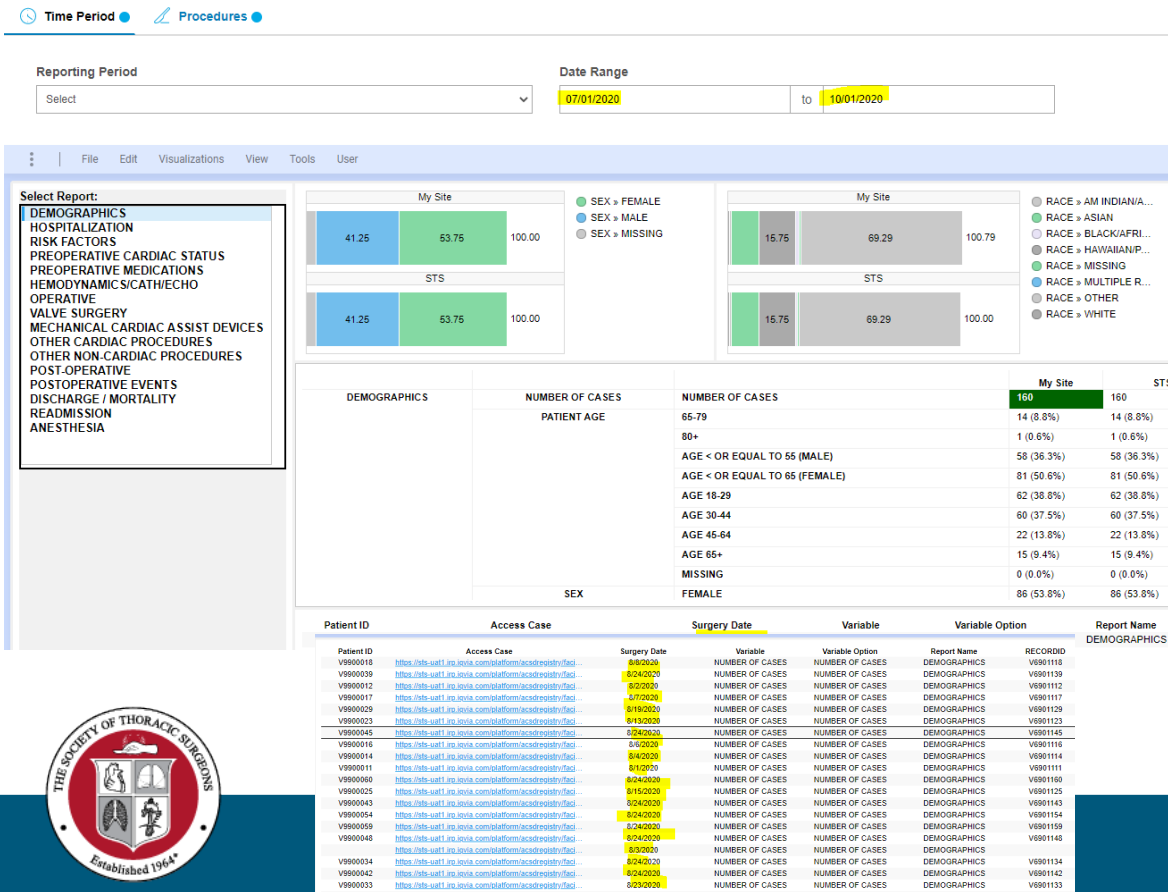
Time Period Procedures

Reporting Period
Select

Date Range
07/01/2020 to 10/01/2020

File Edit Visualizations View Tools User

Select Report:
DEMOGRAPHICS
HOSPITALIZATION
RISK FACTORS
PREOPERATIVE CARDIAC STATUS
PREOPERATIVE MEDICATIONS
HEMODYNAMICS/CATH/ECHO
OPERATIVE
VALVE SURGERY
MECHANICAL CARDIAC ASSIST DEVICES
OTHER CARDIAC PROCEDURES
OTHER NON-CARDIAC PROCEDURES
POST-OPERATIVE
POSTOPERATIVE EVENTS
DISCHARGE / MORTALITY
READMISSION
ANESTHESIA

My Site
41.25 53.75 100.00
STS
41.25 53.75 100.00

SEX » FEMALE
SEX » MALE
SEX » MISSING

My Site
15.75 69.29 100.79
STS
15.75 69.29 100.00

RACE » AM INDIAN/A...
RACE » ASIAN
RACE » BLACK/AFRI...
RACE » HAWAIIAN/P...
RACE » MISSING
RACE » MULTIPLE R...
RACE » OTHER
RACE » WHITE

| | | | My Site | STS |
|---|---|---|---|---|
| DEMOGRAPHICS | NUMBER OF CASES | NUMBER OF CASES | 160 | 160 |
| | PATIENT AGE | 65-79 | 14 (8.8%) | 14 (8.8%) |
| | | 80+ | 1 (0.6%) | 1 (0.6%) |
| | | AGE < OR EQUAL TO 55 (MALE) | 58 (36.3%) | 58 (36.3%) |
| | | AGE < OR EQUAL TO 65 (FEMALE) | 81 (50.6%) | 81 (50.6%) |
| | | AGE 18-29 | 62 (38.8%) | 62 (38.8%) |
| | | AGE 30-44 | 60 (37.5%) | 60 (37.5%) |
| | | AGE 45-64 | 22 (13.8%) | 22 (13.8%) |
| | | AGE 65+ | 15 (9.4%) | 15 (9.4%) |
| | | MISSING | 0 (0.0%) | 0 (0.0%) |
| | SEX | FEMALE | 86 (53.8%) | 86 (53.8%) |

Patient ID Access Case Surgery Date Variable Variable Option Report Name
DEMOGRAPHICS

| Patient ID | Access Case | Surgery Date | Variable | Variable Option | Report Name | RECORDID |
|---|---|---|---|---|---|---|
| V9900018 | https://sts-uat1.irp.iqvia.com/platform/acsdregistry/faci... | 8/8/2020 | NUMBER OF CASES | NUMBER OF CASES | DEMOGRAPHICS | V6901118 |
| V9900039 | https://sts-uat1.irp.iqvia.com/platform/acsdregistry/faci... | 8/24/2020 | NUMBER OF CASES | NUMBER OF CASES | DEMOGRAPHICS | V6901139 |
| V9900012 | https://sts-uat1.irp.iqvia.com/platform/acsdregistry/faci... | 8/2/2020 | NUMBER OF CASES | NUMBER OF CASES | DEMOGRAPHICS | V6901112 |
| V9900017 | https://sts-uat1.irp.iqvia.com/platform/acsdregistry/faci... | 8/7/2020 | NUMBER OF CASES | NUMBER OF CASES | DEMOGRAPHICS | V6901117 |
| V9900029 | https://sts-uat1.irp.iqvia.com/platform/acsdregistry/faci... | 8/19/2020 | NUMBER OF CASES | NUMBER OF CASES | DEMOGRAPHICS | V6901129 |
| V9900023 | https://sts-uat1.irp.iqvia.com/platform/acsdregistry/faci... | 8/13/2020 | NUMBER OF CASES | NUMBER OF CASES | DEMOGRAPHICS | V6901123 |
| V9900045 | https://sts-uat1.irp.iqvia.com/platform/acsdregistry/faci... | 8/24/2020 | NUMBER OF CASES | NUMBER OF CASES | DEMOGRAPHICS | V6901145 |
| V9900016 | https://sts-uat1.irp.iqvia.com/platform/acsdregistry/faci... | 8/6/2020 | NUMBER OF CASES | NUMBER OF CASES | DEMOGRAPHICS | V6901116 |
| V9900014 | https://sts-uat1.irp.iqvia.com/platform/acsdregistry/faci... | 8/4/2020 | NUMBER OF CASES | NUMBER OF CASES | DEMOGRAPHICS | V6901114 |
| V9900011 | https://sts-uat1.irp.iqvia.com/platform/acsdregistry/faci... | 8/1/2020 | NUMBER OF CASES | NUMBER OF CASES | DEMOGRAPHICS | V6901111 |
| V9900060 | https://sts-uat1.irp.iqvia.com/platform/acsdregistry/faci... | 8/24/2020 | NUMBER OF CASES | NUMBER OF CASES | DEMOGRAPHICS | V6901160 |
| V9900025 | https://sts-uat1.irp.iqvia.com/platform/acsdregistry/faci... | 8/15/2020 | NUMBER OF CASES | NUMBER OF CASES | DEMOGRAPHICS | V6901125 |
| V9900043 | https://sts-uat1.irp.iqvia.com/platform/acsdregistry/faci... | 8/24/2020 | NUMBER OF CASES | NUMBER OF CASES | DEMOGRAPHICS | V6901143 |
| V9900054 | https://sts-uat1.irp.iqvia.com/platform/acsdregistry/faci... | 8/24/2020 | NUMBER OF CASES | NUMBER OF CASES | DEMOGRAPHICS | V6901154 |
| V9900059 | https://sts-uat1.irp.iqvia.com/platform/acsdregistry/faci... | 8/24/2020 | NUMBER OF CASES | NUMBER OF CASES | DEMOGRAPHICS | V6901159 |
| V9900048 | https://sts-uat1.irp.iqvia.com/platform/acsdregistry/faci... | 8/24/2020 | NUMBER OF CASES | NUMBER OF CASES | DEMOGRAPHICS | V6901148 |
| | https://sts-uat1.irp.iqvia.com/platform/acsdregistry/faci... | 8/3/2020 | NUMBER OF CASES | NUMBER OF CASES | DEMOGRAPHICS | |
| V9900034 | https://sts-uat1.irp.iqvia.com/platform/acsdregistry/faci... | 8/24/2020 | NUMBER OF CASES | NUMBER OF CASES | DEMOGRAPHICS | V6901134 |
| V9900042 | https://sts-uat1.irp.iqvia.com/platform/acsdregistry/faci... | 8/24/2020 | NUMBER OF CASES | NUMBER OF CASES | DEMOGRAPHICS | V6901142 |
| V9900033 | https://sts-uat1.irp.iqvia.com/platform/acsdregistry/faci... | 8/23/2020 | NUMBER OF CASES | NUMBER OF CASES | DEMOGRAPHICS | V6901133 |

THE SOCIETY OF THORACIC SURGEONS
Established 1964